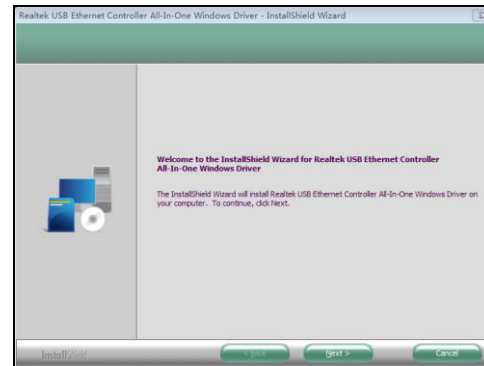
Realtek USB Ethernet Controller All-In-One Windows Driver - InstallShield Wizard

Welcome to the InstallShield Wizard for Realtek USB Ethernet Controller All-In-One Windows Driver

The InstallShield Wizard will install Realtek USB Ethernet Controller All-In-One Windows Driver on your computer. To continue, click Next.

InstallShield

< Back

Next >

Cancel